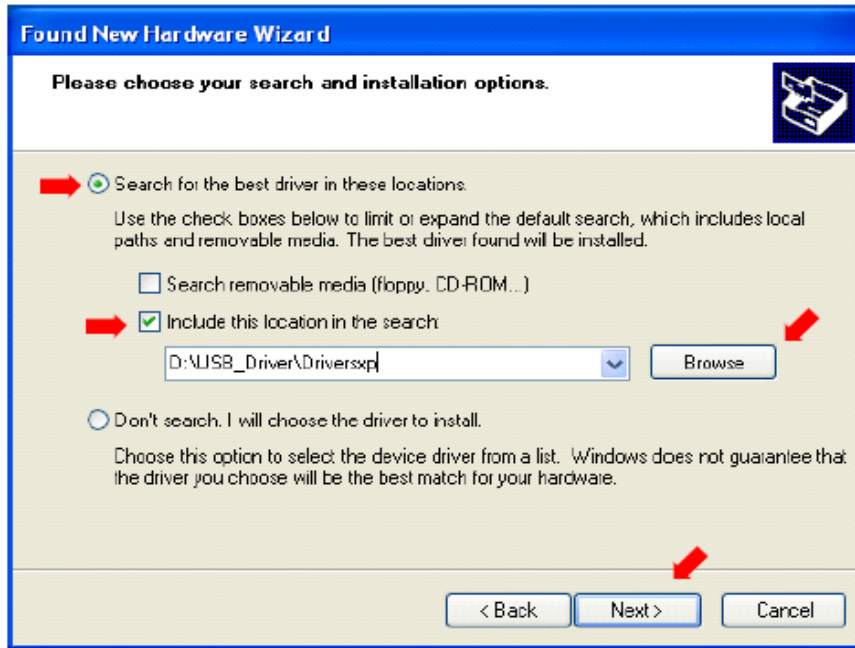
Found New Hardware Wizard

Please choose your search and installation options.

Search for the best driver in these locations.

Use the check boxes below to limit or expand the default search, which includes local paths and removable media. The best driver found will be installed.

Search removable media (floppy, CD-ROM...)

Include this location in the search:

D:\USB_Driver\Driversxp

Browse

Don't search. I will choose the driver to install.

Choose this option to select the device driver from a list. Windows does not guarantee that the driver you choose will be the best match for your hardware.

< Back

Next >

Cancel